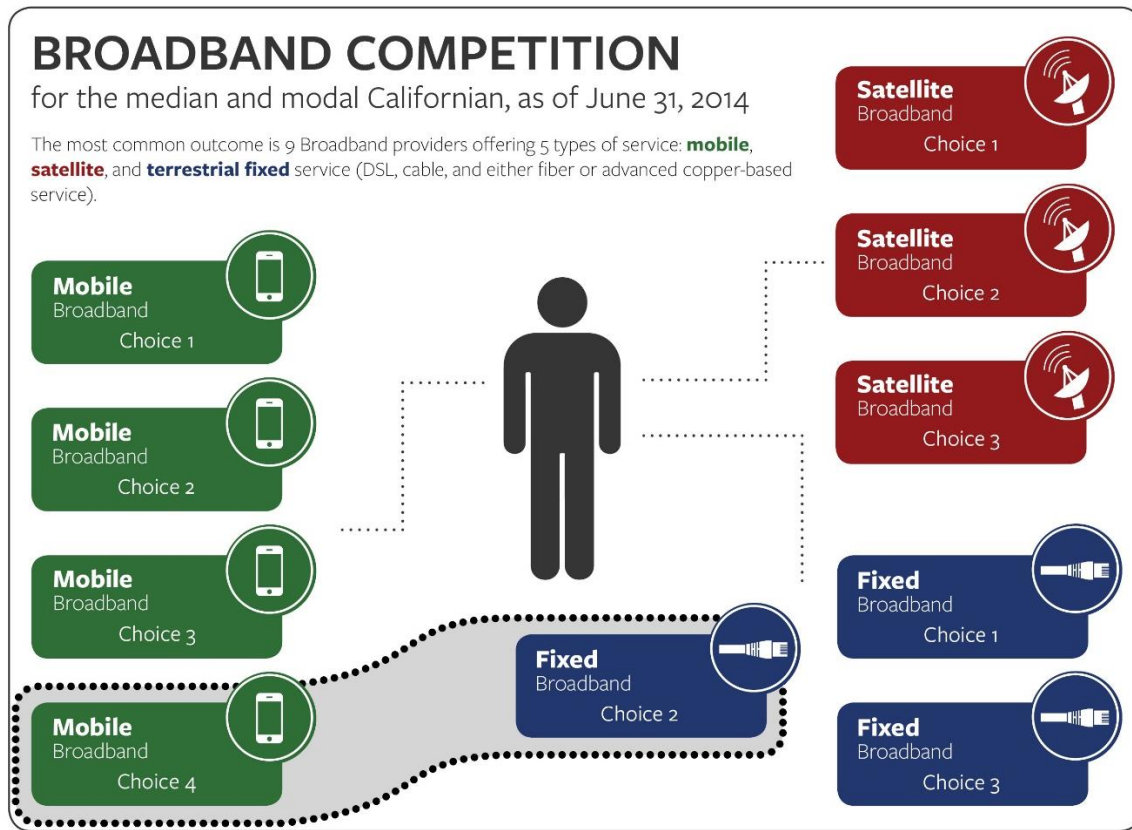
BROADBAND COMPETITION

for the median and modal Californian, as of June 31, 2014

The most common outcome is 9 Broadband providers offering 5 types of service: **mobile**, **satellite**, and **terrestrial fixed** service (DSL, cable, and either fiber or advanced copper-based service).

Mobile
Broadband
Choice 1

Mobile
Broadband
Choice 2

Mobile
Broadband
Choice 3

Mobile
Broadband
Choice 4

Fixed
Broadband
Choice 2

Satellite
Broadband
Choice 1

Satellite
Broadband
Choice 2

Satellite
Broadband
Choice 3

Fixed
Broadband
Choice 1

Fixed
Broadband
Choice 3